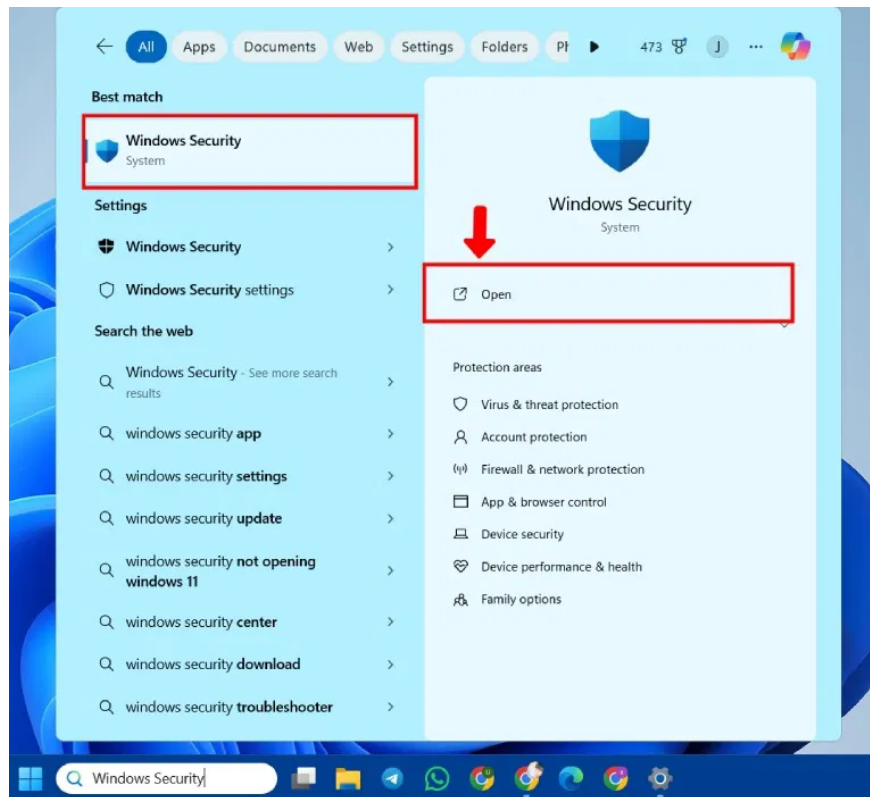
All Apps Documents Web Settings Folders Pł 473 J ···

Best match

Windows Security
System

Settings

Windows Security

Windows Security settings

Search the web

Windows Security - See more search results

windows security app

windows security settings

windows security update

windows security not opening windows 11

windows security center

windows security download

windows security troubleshooter

Windows Security
System

Open

Protection areas

Virus & threat protection

Account protection

Firewall & network protection

App & browser control

Device security

Device performance & health

Family options

Windows Security